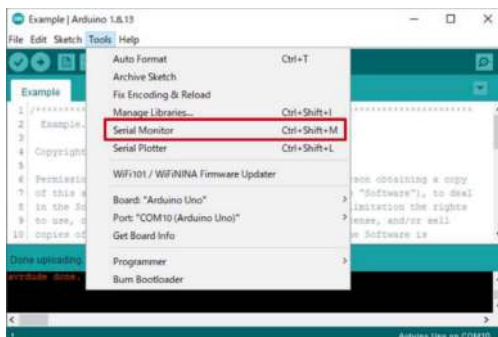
Example | Arduino 1.8.13

File Edit Sketch Tools Help

Example

1 /**********
2 Example.
3
4 Copyright
5
6 Permissio
7 of this s
8 in the So
9 to use, c
10 copies of

son obtaining a copy
"Software"), to deal
limitation the rights
ense, and/or sell
e Software is

Auto Format Ctrl+T
Archive Sketch
Fix Encoding & Reload
Manage Libraries... Ctrl+Shift+I
Serial Monitor Ctrl+Shift+M
Serial Plotter Ctrl+Shift+L
WiFi101 / WiFiNINA Firmware Updater
Board: "Arduino Uno"
Port: "COM10 (Arduino Uno)"
Get Board Info
Programmer
Burn Bootloader

Done uploading.
avrdude done.

1 Arduino Uno on COM10